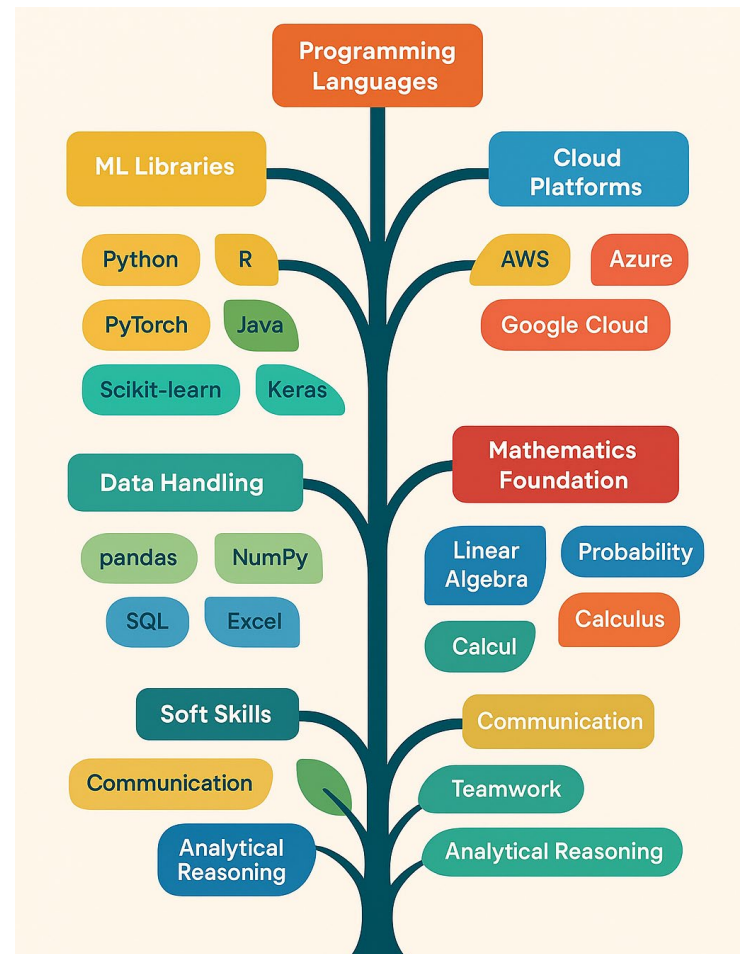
Programming Languages

ML Libraries

Cloud Platforms

Python

R

AWS

Azure

PyTorch

Java

Google Cloud

Scikit-learn

Keras

Data Handling

Mathematics Foundation

pandas

NumPy

Linear Algebra

Probability

SQL

Excel

Calculus

Calcul

Soft Skills

Communication

Communication

Teamwork

Analytical Reasoning

Analytical Reasoning